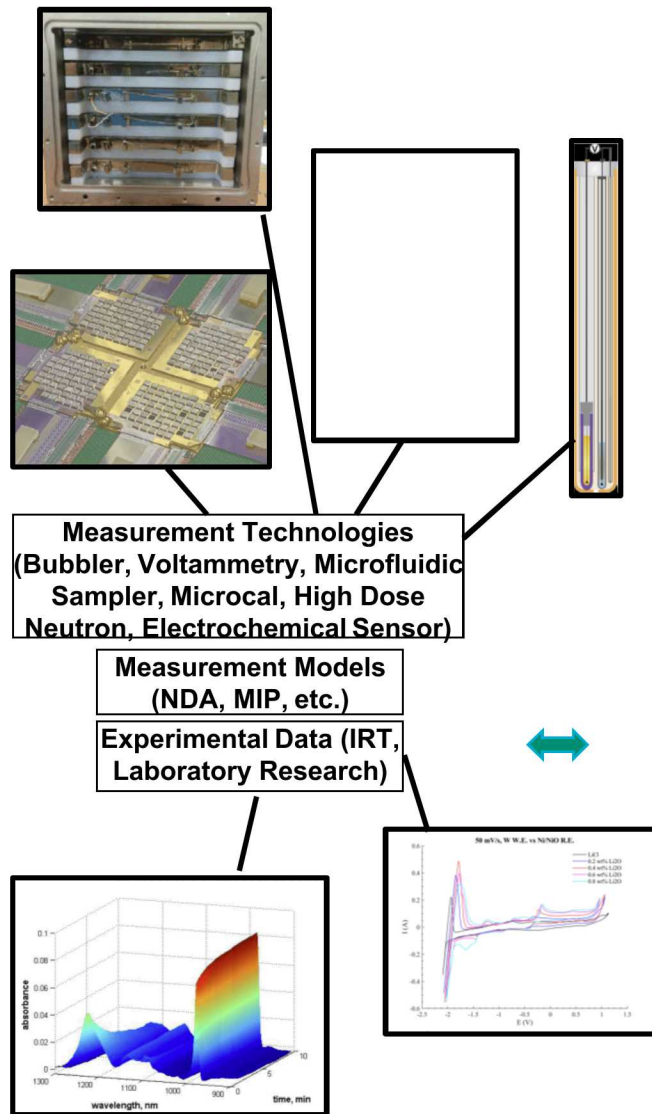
Measurement Technologies (Bubbler, Voltammetry, Microfluidic Sampler, Microcal, High Dose Neutron, Electrochemical Sensor)

Measurement Models (NDA, MIP, etc.)

Experimental Data (IRT, Laboratory Research)

50 mV/s, W W.E. vs Ni/NiO R.E.

LiCl
0.2 wt% $Li_2O$
0.4 wt% $Li_2O$
0.6 wt% $Li_2O$
0.8 wt% $Li_2O$

I (A)
E (V)

absorbance
wavelength, nm
time, min